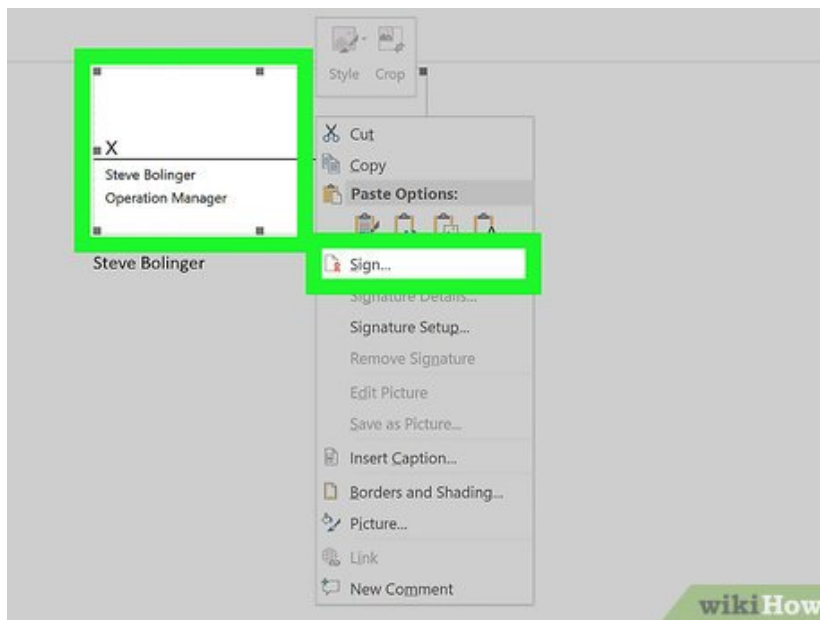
Style Crop

X
Steve Bolinger
Operation Manager

Steve Bolinger

Cut
Copy
Paste Options:
Sign...
Signature Details...
Signature Setup...
Remove Signature
Edit Picture
Save as Picture...
Insert Caption...
Borders and Shading...
Picture...
Link
New Comment

wikiHow